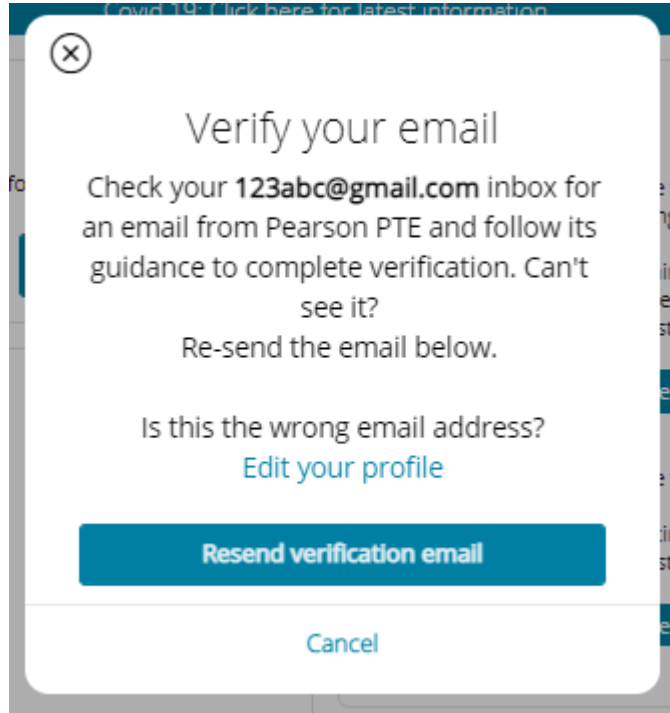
Covid 19: Click here for latest information

Verify your email

Check your **123abc@gmail.com** inbox for an email from Pearson PTE and follow its guidance to complete verification. Can't see it?
Re-send the email below.

Is this the wrong email address?
Edit your profile

Resend verification email

Cancel